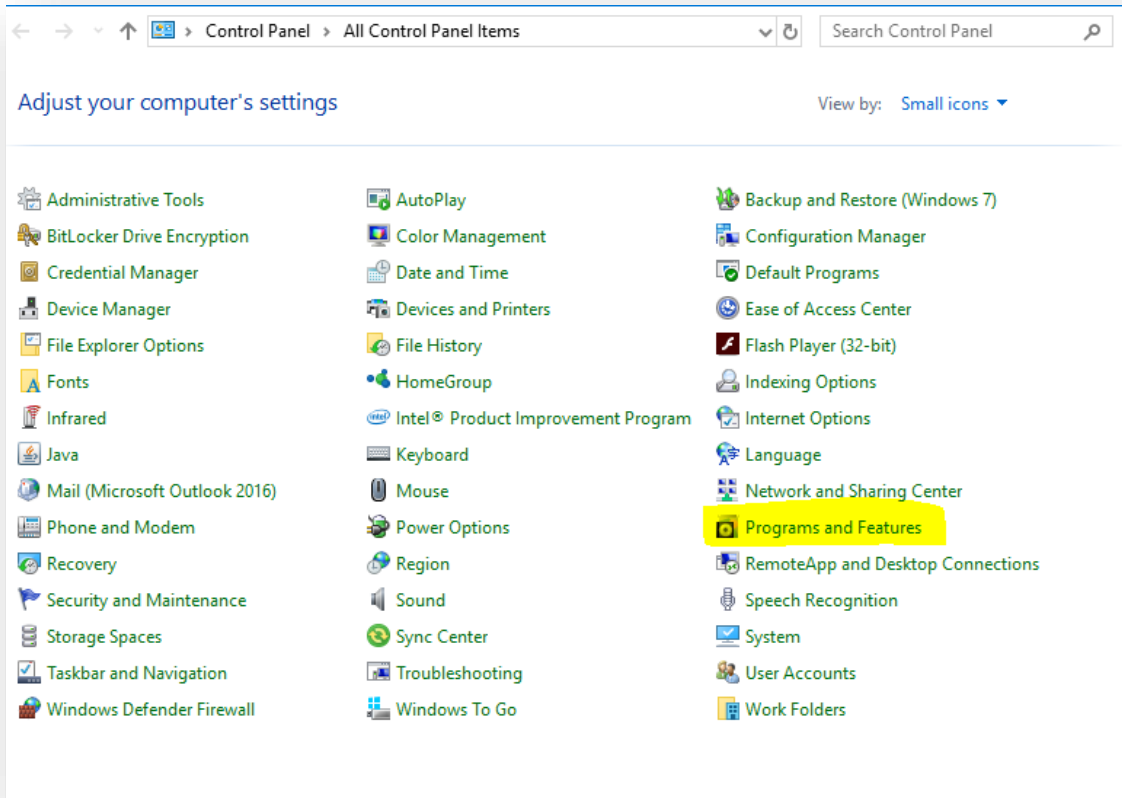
> Control Panel > All Control Panel Items

Search Control Panel

Adjust your computer's settings

View by: Small icons

Administrative Tools
BitLocker Drive Encryption
Credential Manager
Device Manager
File Explorer Options
Fonts
Infrared
Java
Mail (Microsoft Outlook 2016)
Phone and Modem
Recovery
Security and Maintenance
Storage Spaces
Taskbar and Navigation
Windows Defender Firewall

AutoPlay
Color Management
Date and Time
Devices and Printers
File History
HomeGroup
Intel® Product Improvement Program
Keyboard
Mouse
Power Options
Region
Sound
Sync Center
Troubleshooting
Windows To Go

Backup and Restore (Windows 7)
Configuration Manager
Default Programs
Ease of Access Center
Flash Player (32-bit)
Indexing Options
Internet Options
Language
Network and Sharing Center
Programs and Features
RemoteApp and Desktop Connections
Speech Recognition
System
User Accounts
Work Folders